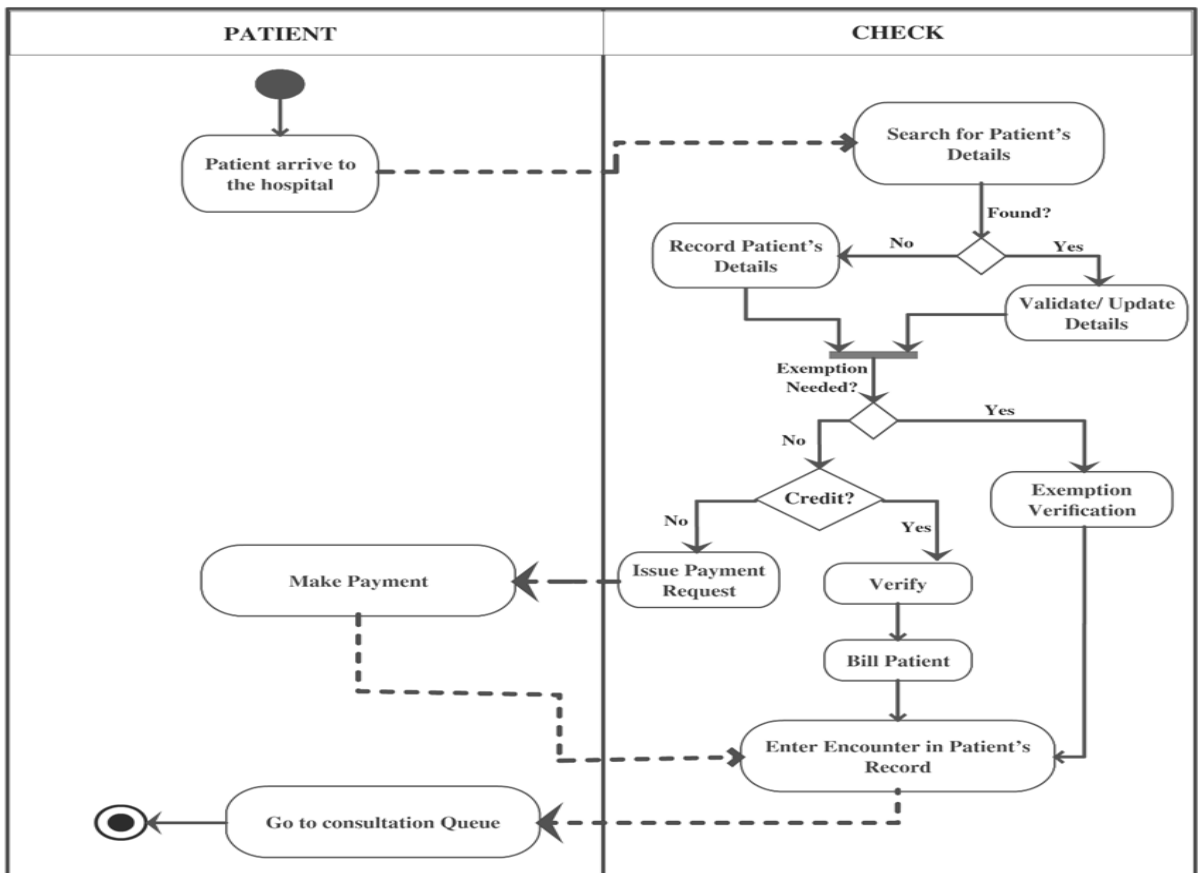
PATIENT

CHECK

Patient arrive to the hospital

Search for Patient's Details

Found?

No

Yes

Record Patient's Details

Validate/ Update Details

Exemption Needed?

Yes

No

Credit?

No

Yes

Exemption Verification

Make Payment

Issue Payment Request

Verify

Bill Patient

Enter Encounter in Patient's Record

Go to consultation Queue